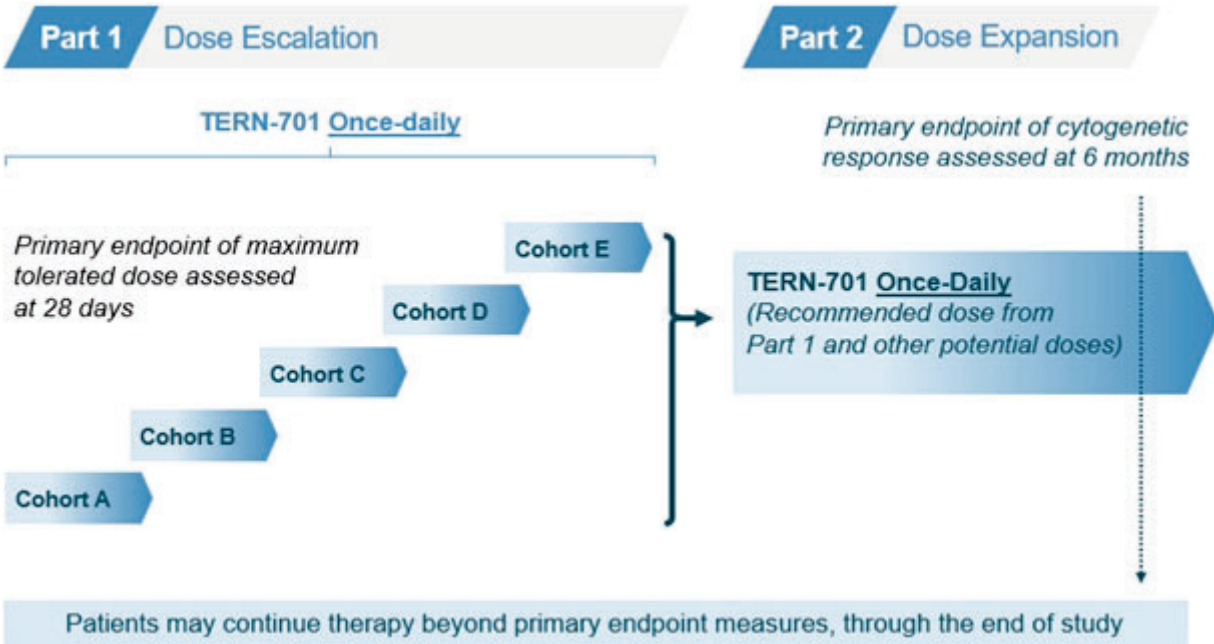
Part 1 Dose Escalation

Part 2 Dose Expansion

TERN-701 Once-daily

Primary endpoint of cytogenetic response assessed at 6 months

Primary endpoint of maximum tolerated dose assessed at 28 days

Cohort E

Cohort D

Cohort C

Cohort B

Cohort A

TERN-701 Once-Daily
(Recommended dose from Part 1 and other potential doses)

Patients may continue therapy beyond primary endpoint measures, through the end of study